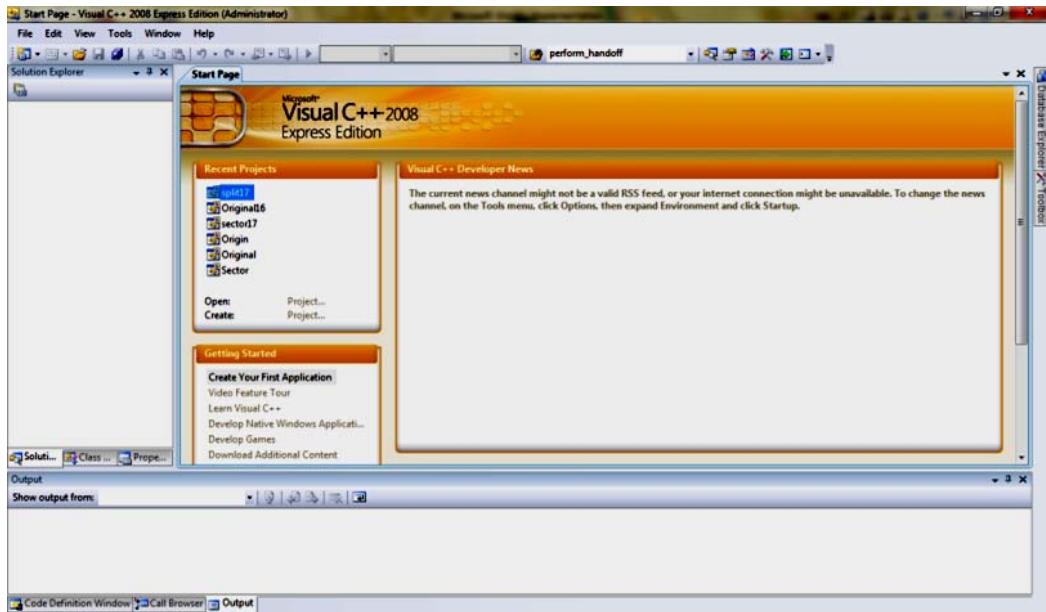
Start Page - Visual C++ 2008 Express Edition (Administrator)

File Edit View Tools Window Help

perform_handoff

Solution Explorer

Start Page

Microsoft Visual C++ 2008 Express Edition

Recent Projects

spld17
Original16
sector17
Origin
Original
Sector

Open: Project...
Create: Project...

Getting Started

Create Your First Application
Video Feature Tour
Learn Visual C++
Develop Native Windows Applicati...
Develop Games
Download Additional Content

Visual C++ Developer News

The current news channel might not be a valid RSS feed, or your internet connection might be unavailable. To change the news channel, on the Tools menu, click Options, then expand Environment and click Startup.

Database Explorer Toolbox

Soluti... Class ... Prope...

Output

Show output from:

Code Definition Window Call Browser Output